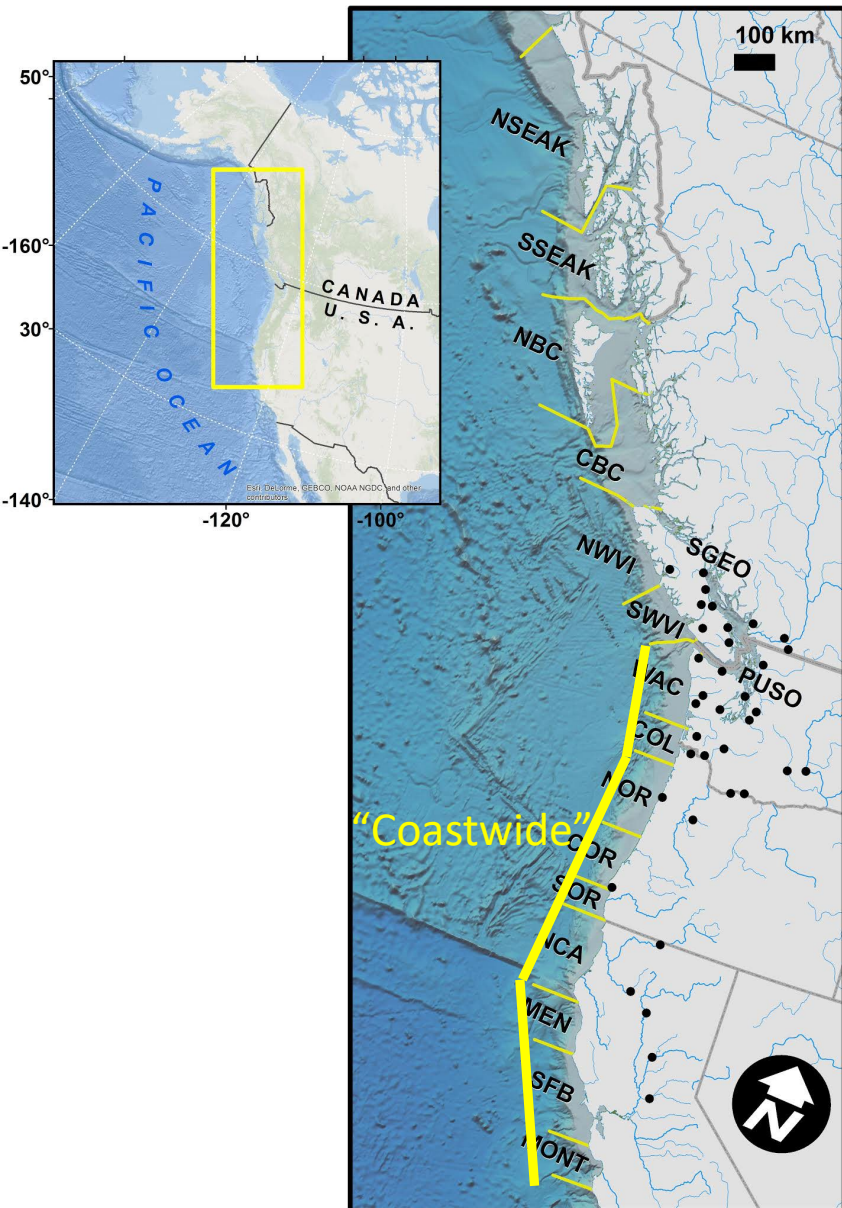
50°
-160°
30°
-140°
-120°
-100°
PACIFIC OCEAN
CANADA
U. S. A.
Esri, DeLorme, GEBCO, NOAA NGDC, and other contributors
100 km
NSEAK
SSEAK
NBC
CBC
NWVI
SGEO
SWVI
WAC
PUSO
COL
NOR
"Coastwide"
COR
SOR
NCA
MEN
SFB
MONT
N